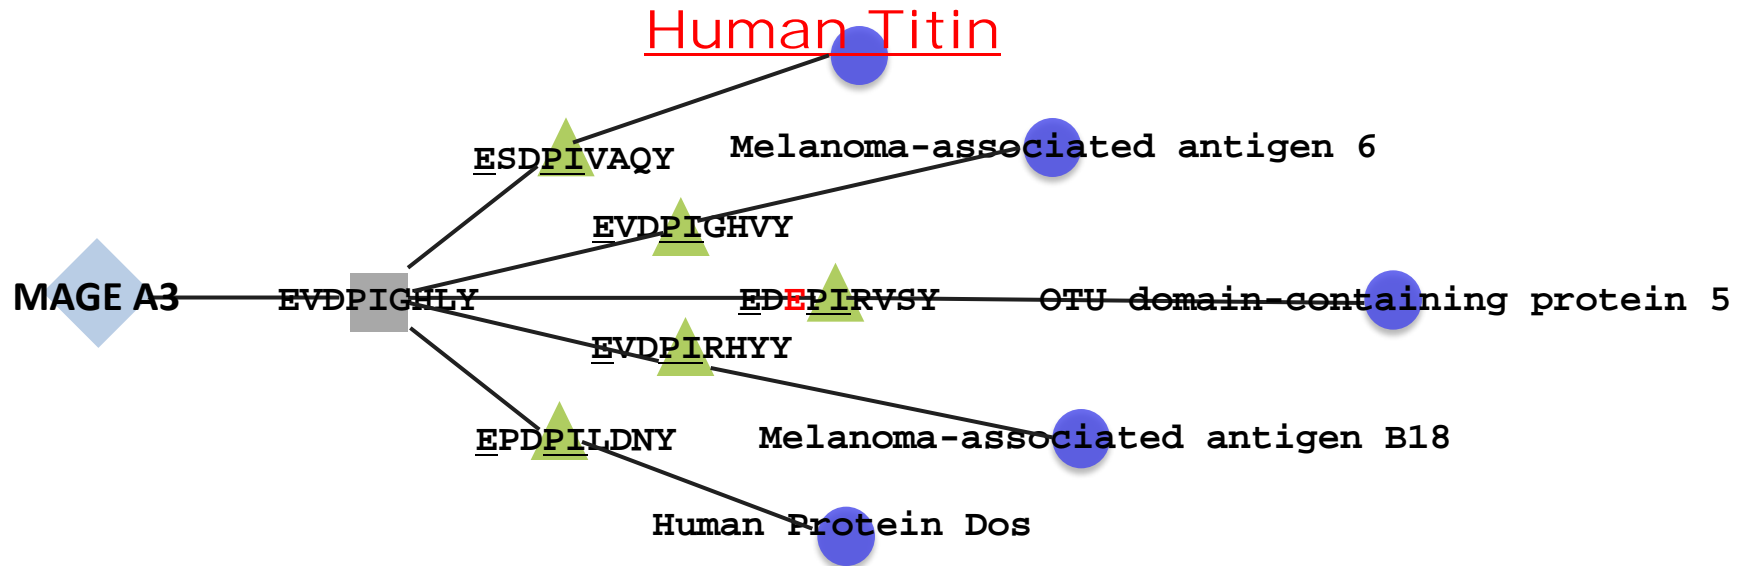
Human Titin

ESDPIVAQY

Melanoma-associated antigen 6

EVDPIGHVY

MAGE A3

EVDPIGHLY

EDEPIRVSY

OTU domain-containing protein 5

EVDPIRHYY

EPDPILDNY

Melanoma-associated antigen B18

Human Protein Dos